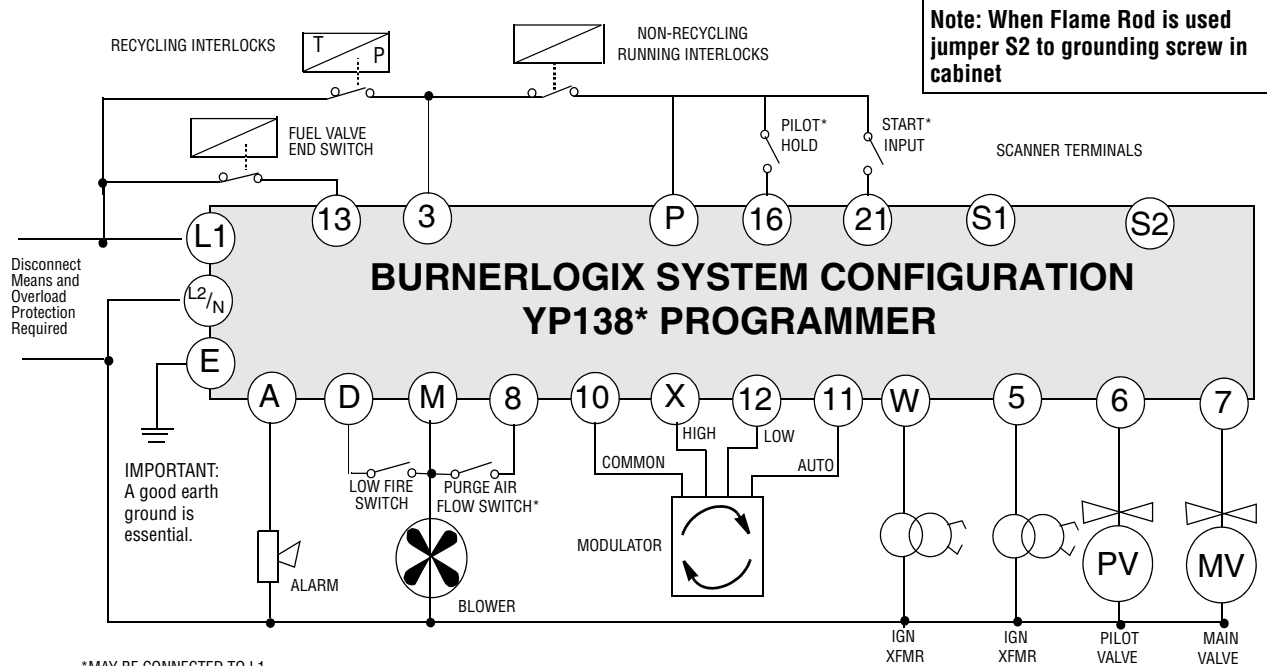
Note: When Flame Rod is used jumper S2 to grounding screw in cabinet

RECYCLING INTERLOCKS

T

P

NON-RECYCLING RUNNING INTERLOCKS

FUEL VALVE END SWITCH

PILOT* HOLD

START* INPUT

SCANNER TERMINALS

13

3

P

16

21

S1

S2

L1

Disconnect Means and Overload Protection Required

$L2/_N$

E

BURNERLOGIX SYSTEM CONFIGURATION

YP138* PROGRAMMER

A

D

M

8

10

X

12

11

W

5

6

7

HIGH

LOW

COMMON

AUTO

IMPORTANT: A good earth ground is essential.

LOW FIRE SWITCH

PURGE AIR FLOW SWITCH*

MODULATOR

PV

MV

ALARM

BLOWER

IGN XFMR

IGN XFMR

PILOT VALVE

MAIN VALVE

*MAY BE CONNECTED TO L1